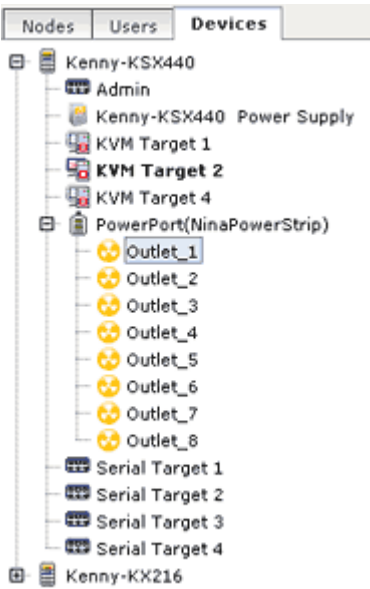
Nodes Users Devices

Kenny-KSX440
Admin
Kenny-KSX440 Power Supply
KVM Target 1
KVM Target 2
KVM Target 4
PowerPort(NinaPowerStrip)
Outlet_1
Outlet_2
Outlet_3
Outlet_4
Outlet_5
Outlet_6
Outlet_7
Outlet_8
Serial Target 1
Serial Target 2
Serial Target 3
Serial Target 4
Kenny-KX216